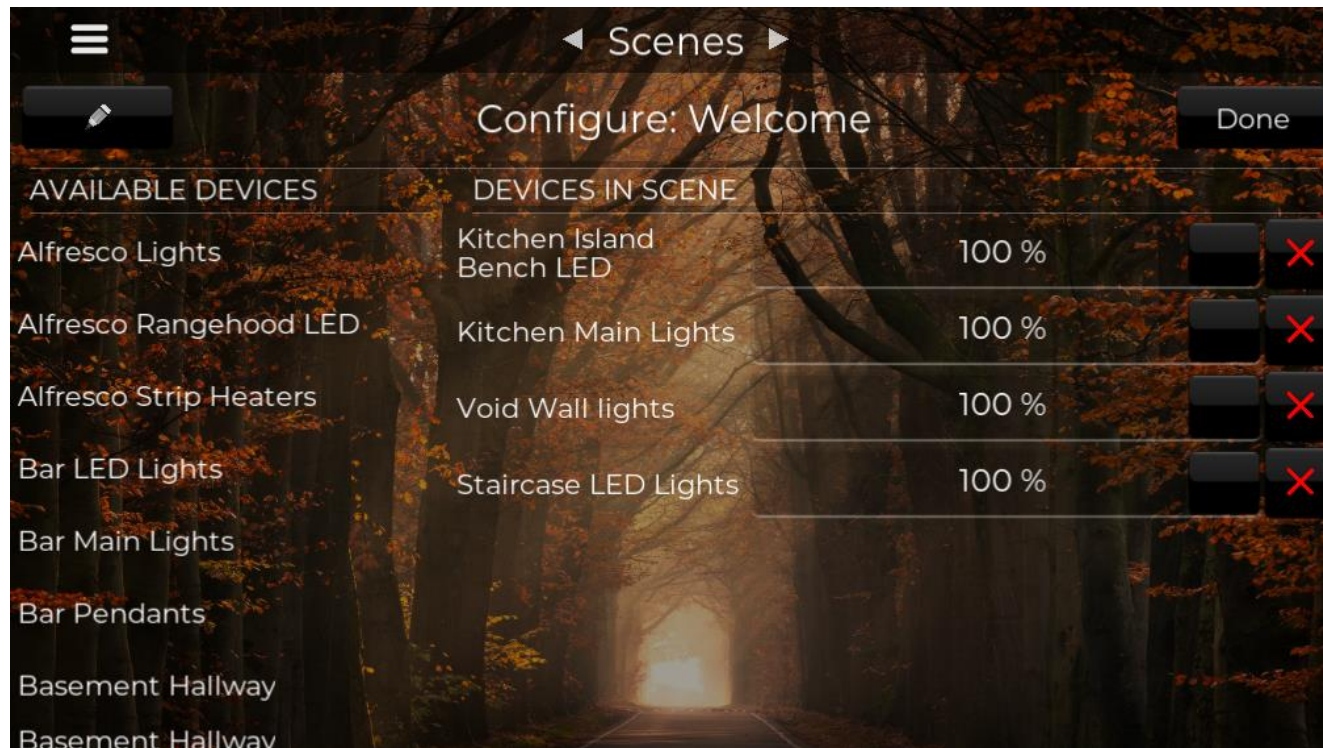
◀ Scenes ▶

Configure: Welcome

Done

AVAILABLE DEVICES

Alfresco Lights

Alfresco Rangehood LED

Alfresco Strip Heaters

Bar LED Lights

Bar Main Lights

Bar Pendants

Basement Hallway

Basement Hallway

DEVICES IN SCENE

| | | |
|---|---|---|
| Kitchen Island Bench LED | 100 % | ✕ |
| Kitchen Main Lights | 100 % | ✕ |
| Void Wall lights | 100 % | ✕ |
| Staircase LED Lights | 100 % | ✕ |